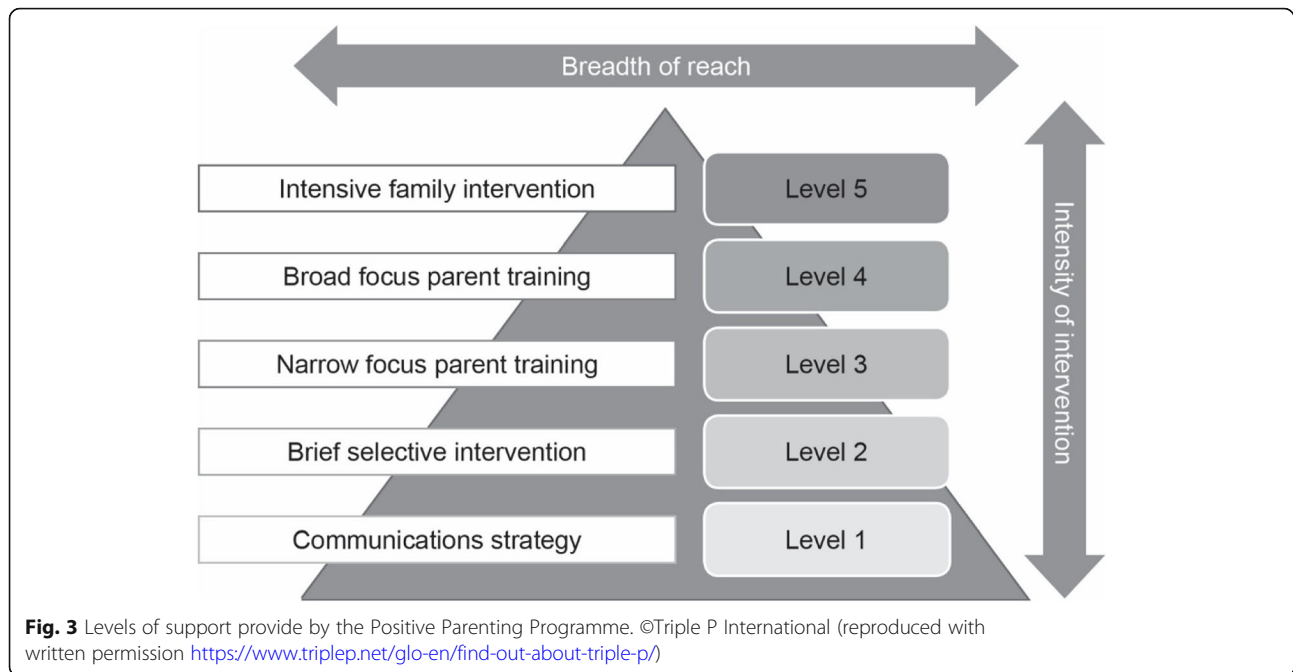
Breadth of reach

Intensity of intervention

Intensive family intervention | Level 5

Broad focus parent training | Level 4

Narrow focus parent training | Level 3

Brief selective intervention | Level 2

Communications strategy | Level 1

**Fig. 3** Levels of support provide by the Positive Parenting Programme. ©Triple P International (reproduced with written permission https://www.triplep.net/glo-en/find-out-about-triple-p/)